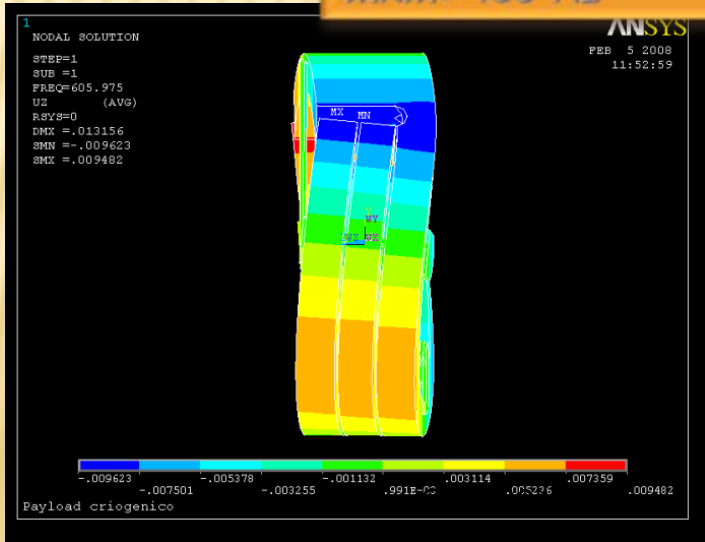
1

NODAL SOLUTION

STEP=1
SUB =1
FREQ=605.975
UZ (AVG)
RSYS=0
DMX =.013156
SMN =-.009623
SMX =.009482

ANSYS

FEB 5 2008
11:52:59

MX
MN

Y
WY
Z X

-.009623
-.007501
-.005378
-.003255
-.001132
.991E-03
.003114
.005236
.007359
.009482

Payload criogenico